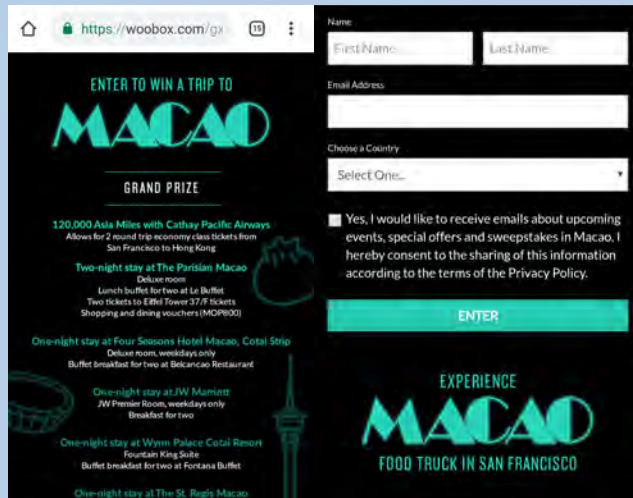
https://woobox.com/gx

15

ENTER TO WIN A TRIP TO

MACAO

GRAND PRIZE

120,000 Asia Miles with Cathay Pacific Airways
Allows for 2 round trip economy class tickets from San Francisco to Hong Kong

Two-night stay at The Parisian Macao
Deluxe room
Lunch buffet for two at Le Buffet
Two tickets to Eiffel Tower 37/F tickets
Shopping and dining vouchers (MOP800)

One-night stay at Four Seasons Hotel Macao, Cotai Strip
Deluxe room, weekdays only
Buffet breakfast for two at Belcancao Restaurant

One-night stay at JW Marriott
JW Premier Room, weekdays only
Breakfast for two

One-night stay at Wynn Palace Cotai Resort
Fountain King Suite
Buffet breakfast for two at Fontana Buffet

One-night stay at The St. Regis Macao

Name

First Name

Last Name

Email Address

Choose a Country

Select One...

Yes, I would like to receive emails about upcoming events, special offers and sweepstakes in Macao. I hereby consent to the sharing of this information according to the terms of the Privacy Policy.

ENTER

EXPERIENCE

MACAO

FOOD TRUCK IN SAN FRANCISCO